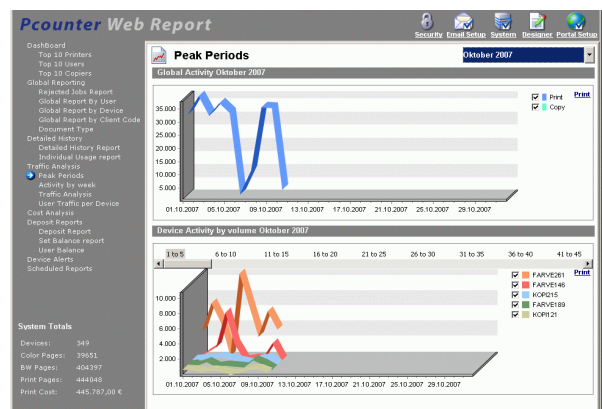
Pcounter Web Report

Security Email Setup System Designer Portal Setup

DashBoard
Top 10 Printers
Top 10 Users
Top 10 Copiers
Global Reporting
Rejected Jobs Report
Global Report By User
Global Report by Device
Global Report by Client Code
Document Type
Detailed History
Detailed History Report
Individual Usage report
Traffic Analysis
Peak Periods
Activity by week
Traffic Analysis
User Traffic per Device
Cost Analysis
Deposit Reports
Deposit Report
Set Balance report
User Balance
Device Alerts
Scheduled Reports

System Totals

| Devices: | 349 |
|---|---|
| Color Pages: | 39651 |
| BW Pages: | 404397 |
| Print Pages: | 444048 |
| Print Cost: | 445.787,00 € |

Peak Periods

Oktober 2007

Global Activity Oktober 2007

Print

Print
Copy

35.000
30.000
25.000
20.000
15.000
10.000
5.000

01.10.2007 05.10.2007 09.10.2007 13.10.2007 17.10.2007 21.10.2007 25.10.2007 29.10.2007

Device Activity by volume Oktober 2007

1 to 5 6 to 10 11 to 15 16 to 20 21 to 25 26 to 30 31 to 35 36 to 40 41 to 45

Print

FARVE261
FARVE146
KOPI215
FARVE189
KOPI121

10.000
8.000
6.000
4.000
2.000

01.10.2007 05.10.2007 09.10.2007 13.10.2007 17.10.2007 21.10.2007 25.10.2007 29.10.2007